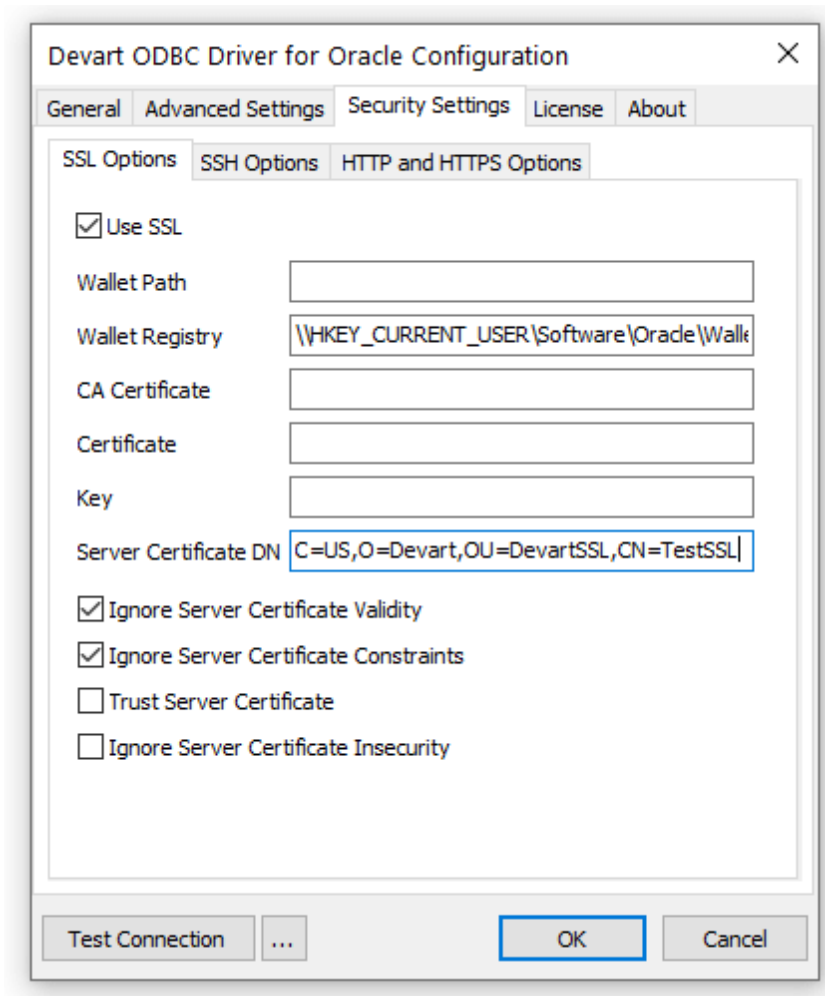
Devart ODBC Driver for Oracle Configuration
×

General | Advanced Settings | Security Settings | License | About

SSL Options | SSH Options | HTTP and HTTPS Options

Use SSL

Wallet Path

Wallet Registry \\HKEY_CURRENT_USER\Software\Oracle\Walle

CA Certificate

Certificate

Key

Server Certificate DN C=US,O=Devart,OU=DevartSSL,CN=TestSSL

Ignore Server Certificate Validity

Ignore Server Certificate Constraints

Trust Server Certificate

Ignore Server Certificate Insecurity

Test Connection ... OK Cancel